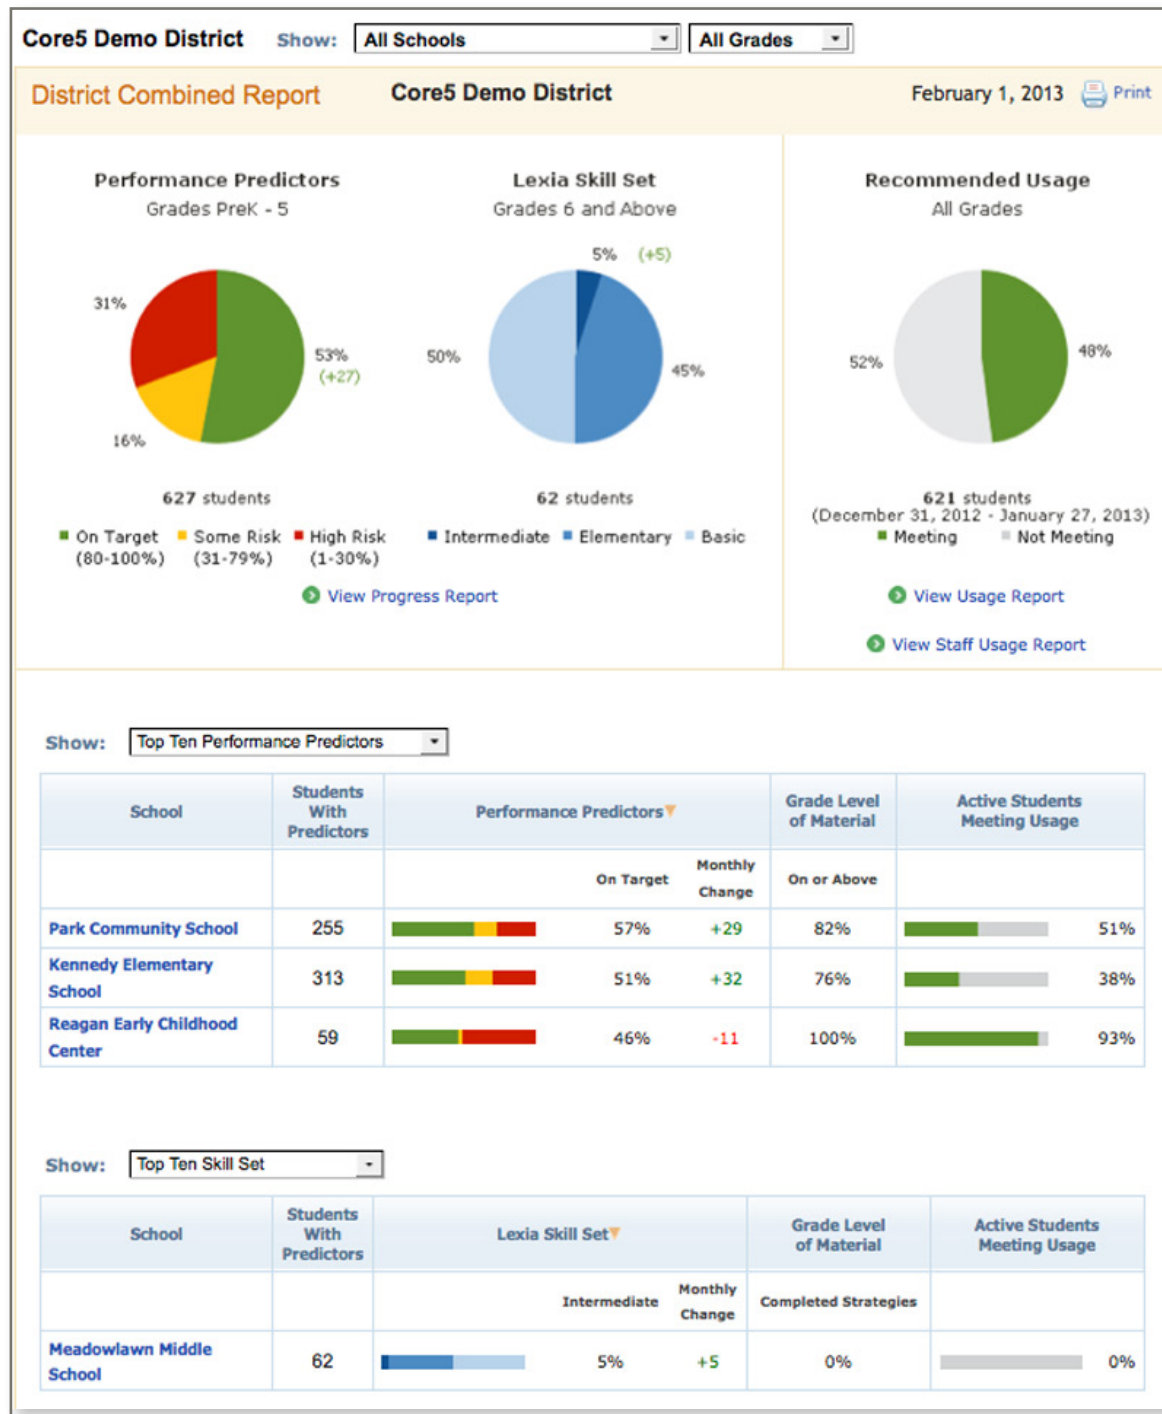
Core5 Demo District Show: All Schools All Grades

District Combined Report Core5 Demo District February 1, 2013 Print

Performance Predictors
Grades PreK - 5

31%
53% (+27)
16%

627 students

■ On Target (80-100%) ■ Some Risk (31-79%) ■ High Risk (1-30%)

Lexia Skill Set
Grades 6 and Above

5% (+5)
50%
45%

62 students

■ Intermediate ■ Elementary ■ Basic

View Progress Report

Recommended Usage
All Grades

52%
48%

621 students
(December 31, 2012 - January 27, 2013)
■ Meeting ■ Not Meeting

View Usage Report

View Staff Usage Report

Show: Top Ten Performance Predictors

| School | Students With Predictors | Performance Predictors | | | Grade Level of Material | Active Students Meeting Usage | |
|---|---|---|---|---|---|---|---|
| | | | On Target | Monthly Change | On or Above | | |
| Park Community School | 255 | | 57% | +29 | 82% | | 51% |
| Kennedy Elementary School | 313 | | 51% | +32 | 76% | | 38% |
| Reagan Early Childhood Center | 59 | | 46% | -11 | 100% | | 93% |

Show: Top Ten Skill Set

| School | Students With Predictors | Lexia Skill Set | | | Grade Level of Material | Active Students Meeting Usage | |
|---|---|---|---|---|---|---|---|
| | | | Intermediate | Monthly Change | Completed Strategies | | |
| Meadowlawn Middle School | 62 | | 5% | +5 | 0% | | 0% |